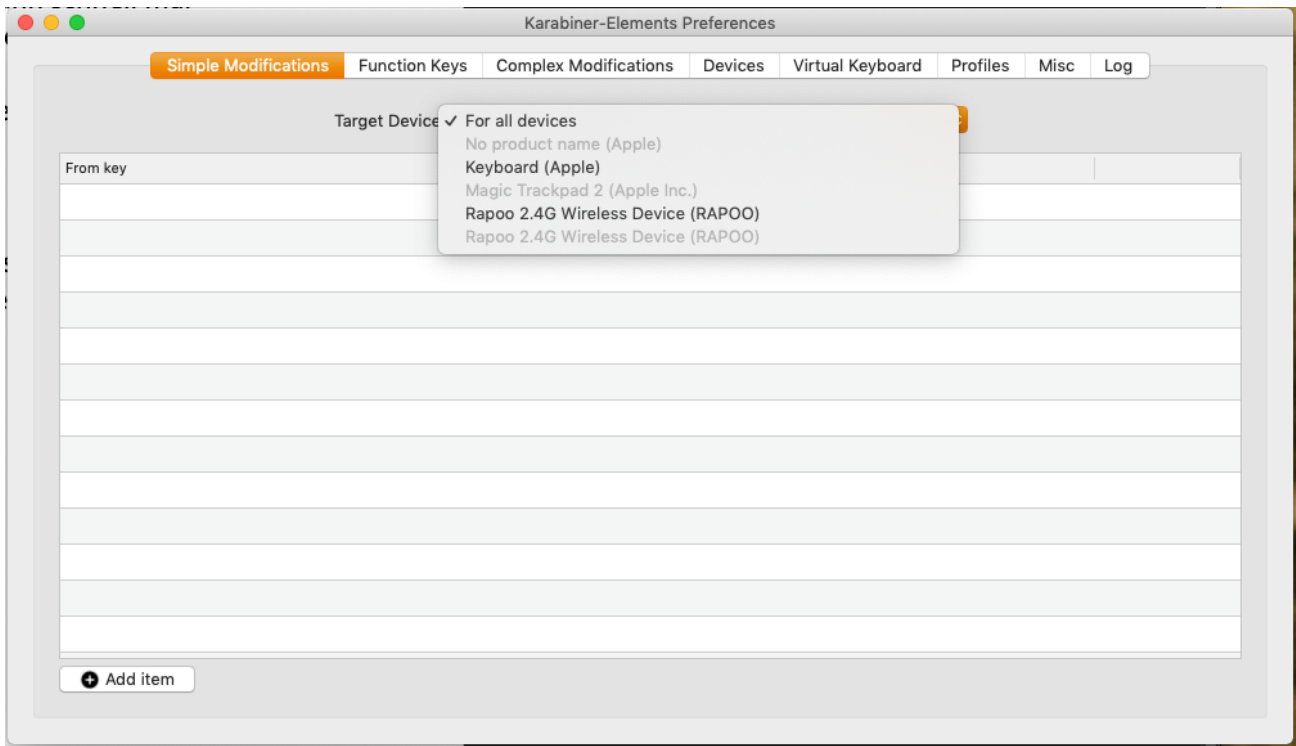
Karabiner-Elements Preferences

Simple Modifications
Function Keys
Complex Modifications
Devices
Virtual Keyboard
Profiles
Misc
Log

Target Device

✓ For all devices
No product name (Apple)
Keyboard (Apple)
Magic Trackpad 2 (Apple Inc.)
Rapoo 2.4G Wireless Device (RAPOO)
Rapoo 2.4G Wireless Device (RAPOO)

From key

Add item